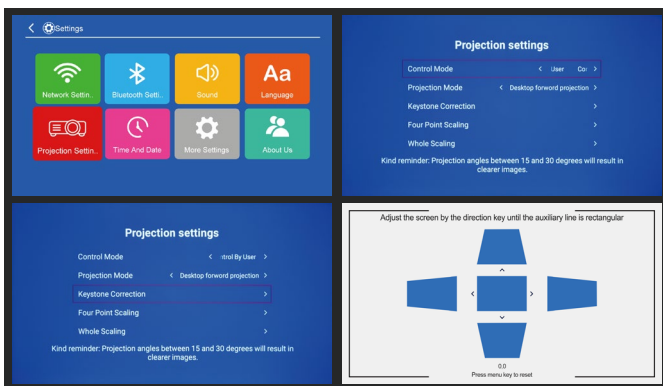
< Settings

Network Settin..
Bluetooth Setti..
Sound
Aa
Language
Projection Settin..
Time And Date
More Settings
About Us

Projection settings

Control Mode < User Co: >
Projection Mode < Desktop forword projection >
Keystone Correction >
Four Point Scaling >
Whole Scaling >

Kind reminder: Projection angles between 15 and 30 degrees will result in clearer images.

Projection settings

Control Mode < ntrol By User >
Projection Mode < Desktop forword projection >
Keystone Correction >
Four Point Scaling >
Whole Scaling >

Kind reminder: Projection angles between 15 and 30 degrees will result in clearer images.

Adjust the screen by the direction key until the auxiliary line is rectangular

^
<
>
v

0,0
Press menu key to reset